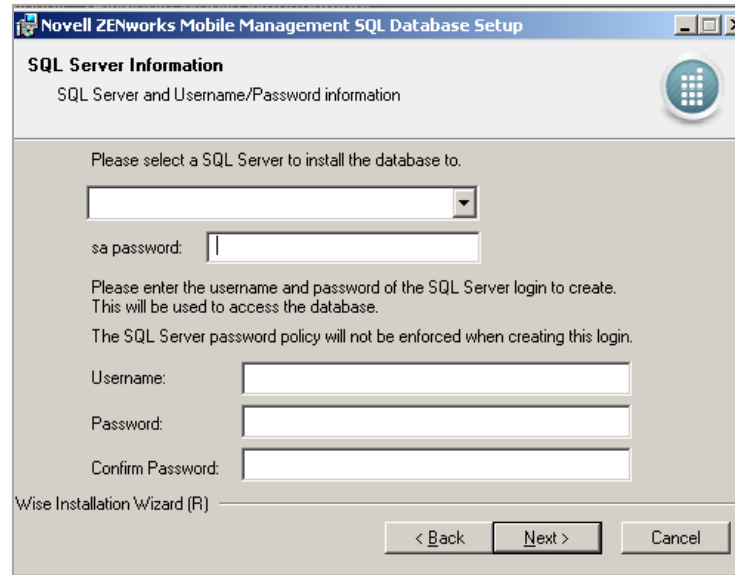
Novell ZENworks Mobile Management SQL Database Setup

SQL Server Information

SQL Server and Username/Password information

Please select a SQL Server to install the database to.

sa password:

Please enter the username and password of the SQL Server login to create. This will be used to access the database.

The SQL Server password policy will not be enforced when creating this login.

Username:

Password:

Confirm Password:

Wise Installation Wizard (R)

< Back

Next >

Cancel